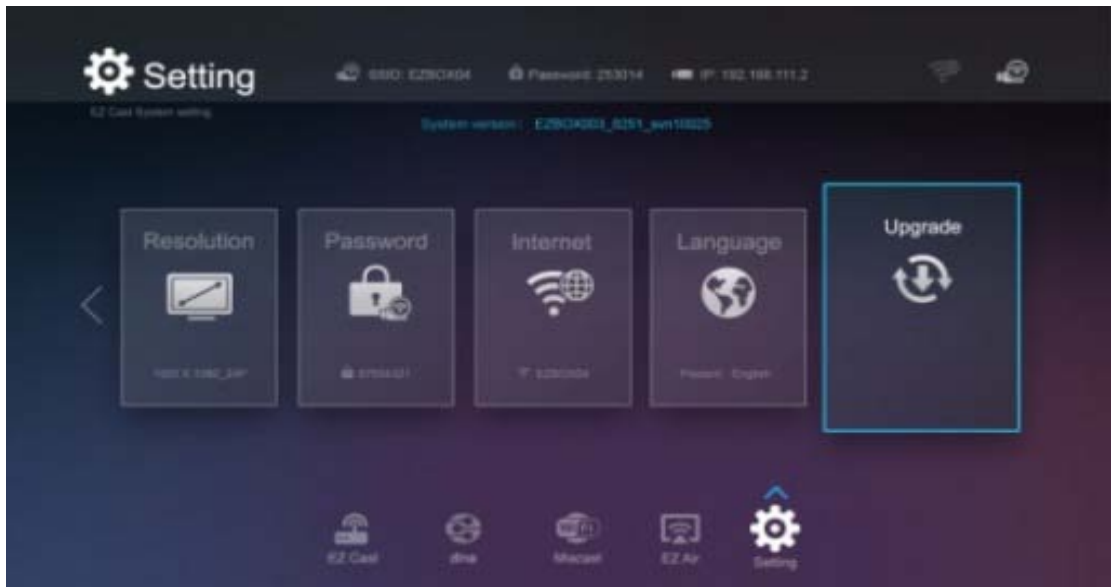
Setting

EZ Cast System setting

SSID: EZBOX04    Password: 253014    IP: 192.168.111.2

System version: EZBOX003_8251_svn10025

Resolution

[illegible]

Password

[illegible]

Internet

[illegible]

Language

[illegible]

Upgrade

EZ Cast    dlna    Miracast    EZ Air    Setting